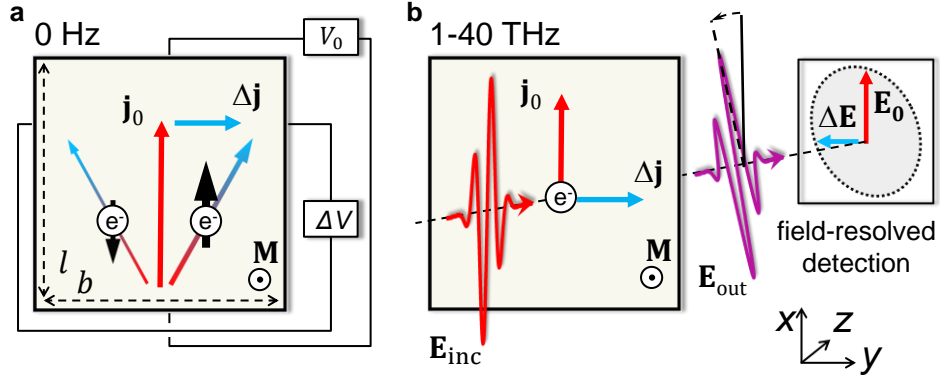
a

0 Hz

$V_0$

$\mathbf{j}_0$

$\Delta\mathbf{j}$

e⁻

e⁻

$\Delta V$

$l$

$b$

$\mathbf{M}$

b

1-40 THz

$\mathbf{j}_0$

e⁻

$\Delta\mathbf{j}$

$\mathbf{M}$

$\mathbf{E}_{\text{inc}}$

$\mathbf{E}_{\text{out}}$

$\Delta\mathbf{E}$

$\mathbf{E_0}$

field-resolved detection

$x$ $z$ $y$